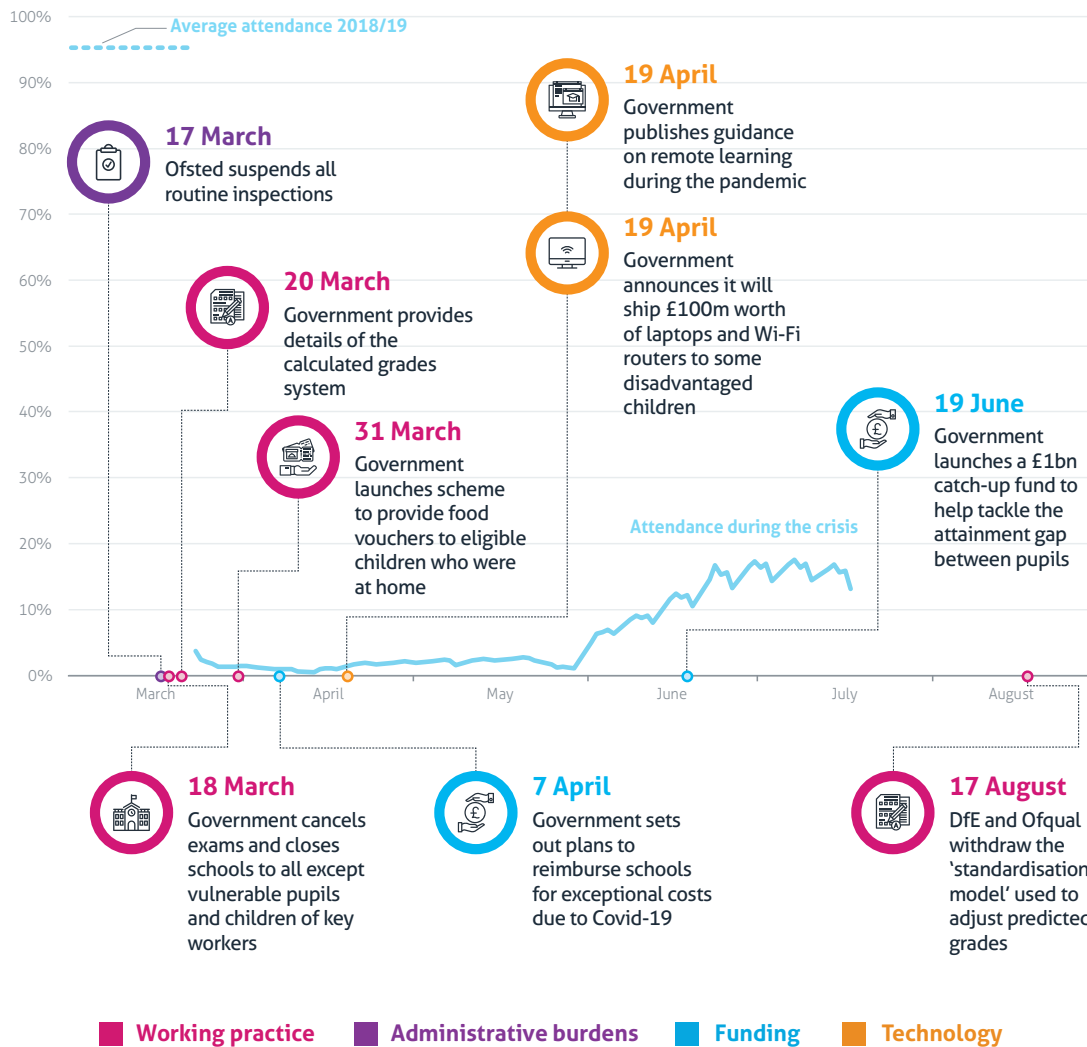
100%
Average attendance 2018/19
90%
80%
70%
60%
50%
40%
30%
20%
10%
0%

17 March
Ofsted suspends all routine inspections

20 March
Government provides details of the calculated grades system

31 March
Government launches scheme to provide food vouchers to eligible children who were at home

19 April
Government publishes guidance on remote learning during the pandemic

19 April
Government announces it will ship £100m worth of laptops and Wi-Fi routers to some disadvantaged children

19 June
Government launches a £1bn catch-up fund to help tackle the attainment gap between pupils

Attendance during the crisis

March
April
May
June
July
August

18 March
Government cancels exams and closes schools to all except vulnerable pupils and children of key workers

7 April
Government sets out plans to reimburse schools for exceptional costs due to Covid-19

17 August
DfE and Ofqual withdraw the 'standardisation model' used to adjust predicted grades

Working practice
Administrative burdens
Funding
Technology